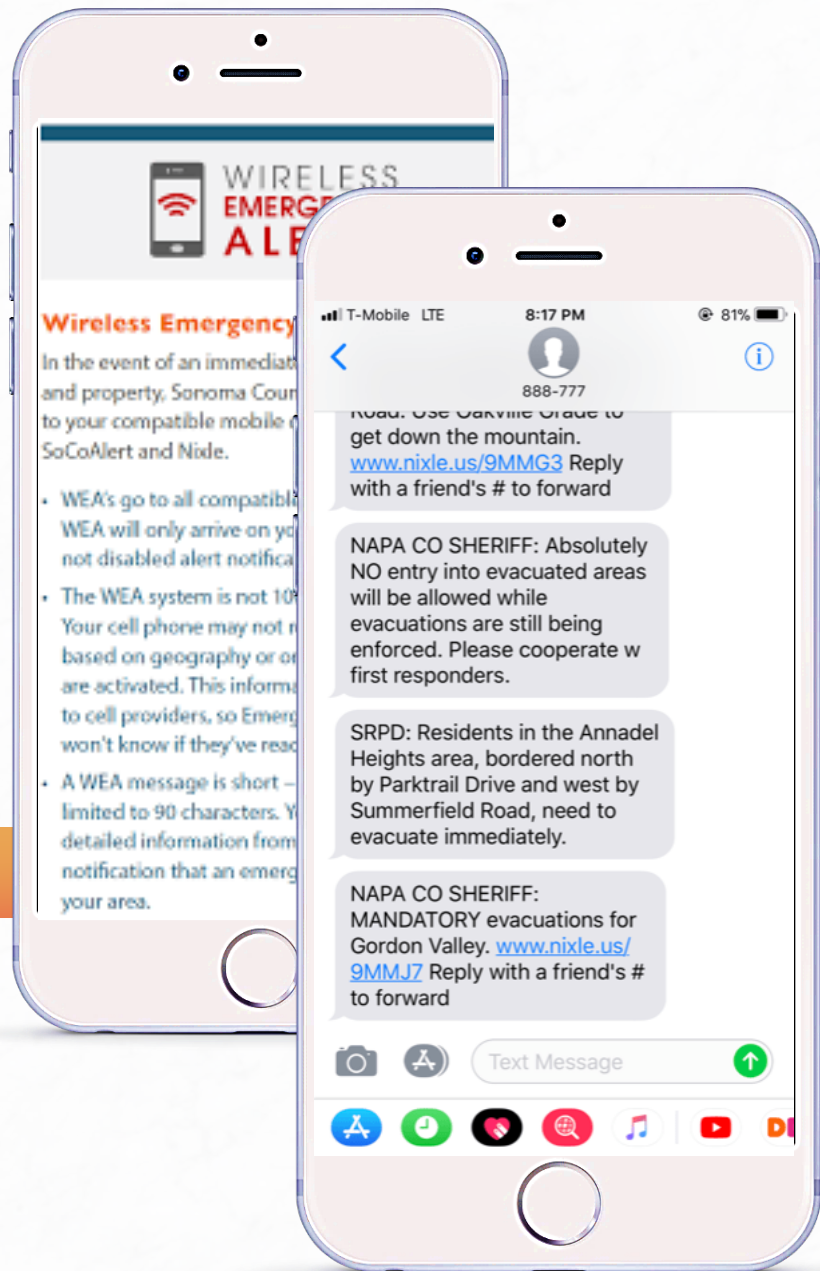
WIRELESS
EMERG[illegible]
ALE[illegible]

Wireless Emergency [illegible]

In the event of an immediat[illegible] and property, Sonoma Coun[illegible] to your compatible mobile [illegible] SoCoAlert and Nixle.

• WEA's go to all compatibl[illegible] WEA will only arrive on yo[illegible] not disabled alert notifica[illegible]

• The WEA system is not 10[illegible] Your cell phone may not r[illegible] based on geography or o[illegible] are activated. This informa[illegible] to cell providers, so Emerg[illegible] won't know if they've read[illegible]

• A WEA message is short – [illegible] limited to 90 characters. Y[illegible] detailed information from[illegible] notification that an emerg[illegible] your area.

T-Mobile LTE 8:17 PM 81%

888-777

Road. Use Oakville Grade to get down the mountain. www.nixle.us/9MMG3 Reply with a friend's # to forward

NAPA CO SHERIFF: Absolutely NO entry into evacuated areas will be allowed while evacuations are still being enforced. Please cooperate w first responders.

SRPD: Residents in the Annadel Heights area, bordered north by Parktrail Drive and west by Summerfield Road, need to evacuate immediately.

NAPA CO SHERIFF: MANDATORY evacuations for Gordon Valley. www.nixle.us/9MMJ7 Reply with a friend's # to forward

Text Message